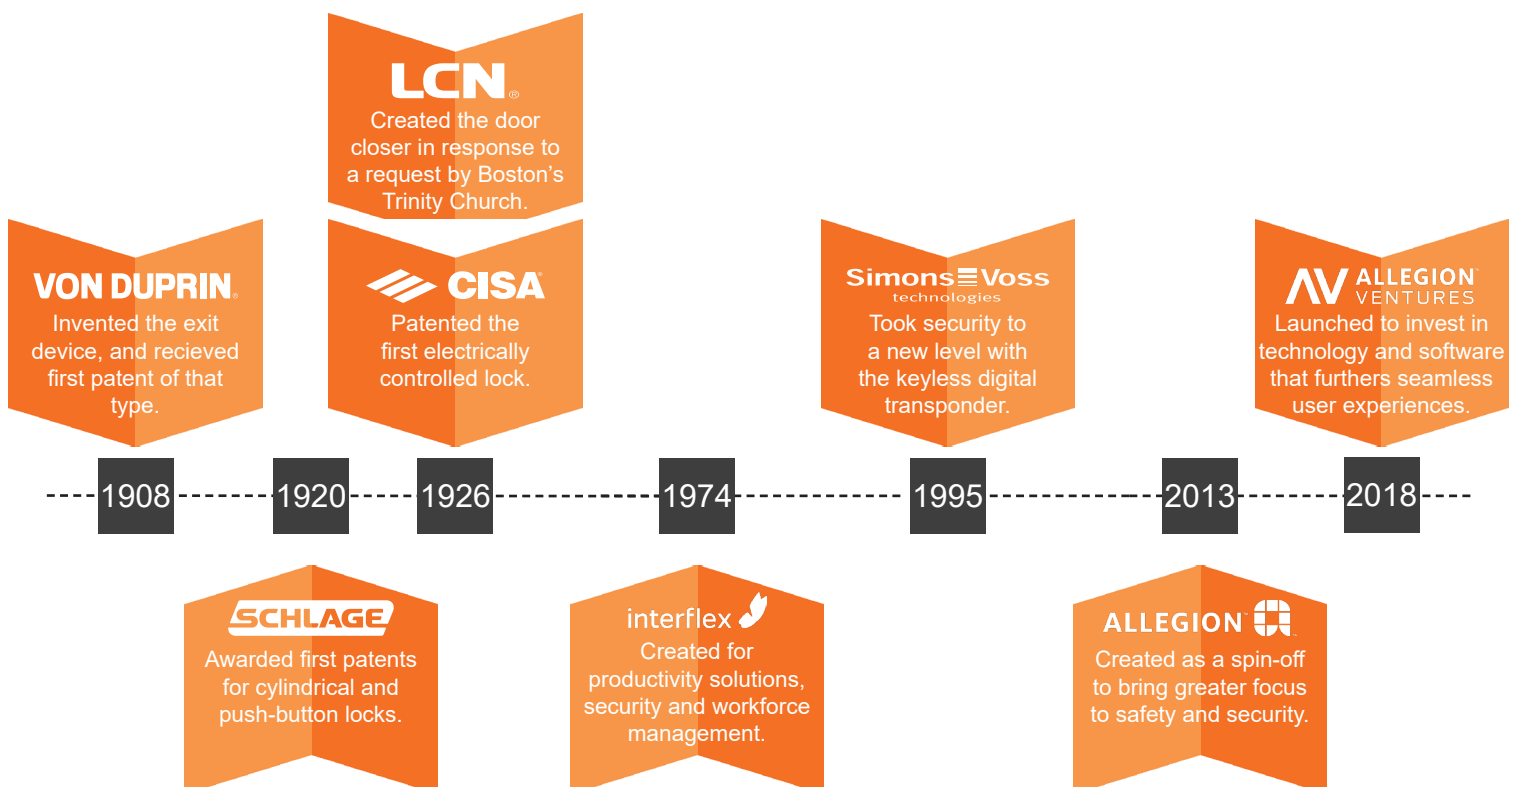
LCN

Created the door closer in response to a request by Boston's Trinity Church.

VON DUPRIN

Invented the exit device, and recieved first patent of that type.

CISA

Patented the first electrically controlled lock.

SimonsVoss technologies

Took security to a new level with the keyless digital transponder.

AV ALLEGION VENTURES

Launched to invest in technology and software that furthers seamless user experiences.

1908

1920

1926

1974

1995

2013

2018

SCHLAGE

Awarded first patents for cylindrical and push-button locks.

interflex

Created for productivity solutions, security and workforce management.

ALLEGION

Created as a spin-off to bring greater focus to safety and security.